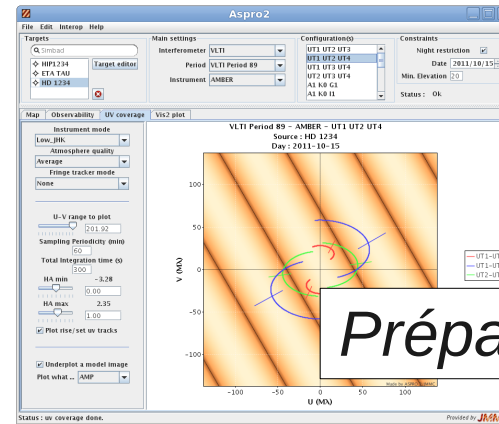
Aspro2
File Edit Interop Help
Targets
Simbad
HIP1234
ETA TAU
HD 1234
Target editor
Main settings
Interferometer VLTI
Period VLTI Period 89
Instrument AMBER
Configuration(s)
UT1 UT2 UT3
UT1 UT2 UT4
UT1 UT3 UT4
UT2 UT3 UT4
A1 K0 G1
A1 K0 I1
Constraints
Night restriction
Date 2011/10/15
Min. Elevation 20
Status : Ok
Map Observability UV coverage Vis2 plot
Instrument mode
Low_JHK
Atmosphere quality
Average
Fringe tracker mode
None
U-V range to plot
201.92
Sampling Periodicity (min)
60
Total Integration time (s)
300
HA min -3.28
0.00
HA max 2.35
1.00
Plot rise/set uv tracks
Underplot a model image
Plot what ... AMP
VLTI Period 89 - AMBER - UT1 UT2 UT4
Source : HD 1234
Day : 2011-10-15
100
50
0
-50
-100
V (Mλ)
-100 -50 0 50 100
U (Mλ)
UT1-UT
UT1-UT
UT2-UT
Prépa
Made by ASPRO2/JMMC
Status : uv coverage done.
Provided by JMMC